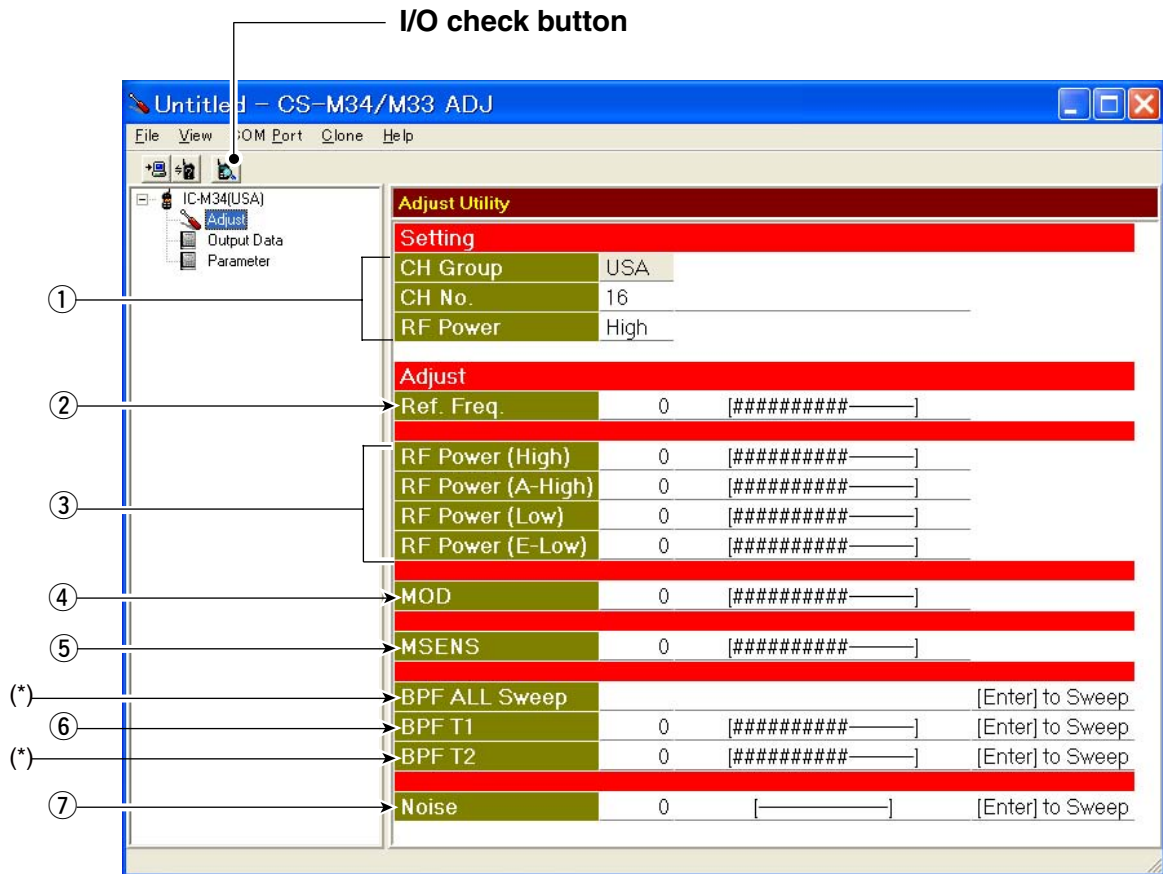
I/O check button

Untitled – CS-M34/M33 ADJ

File View COM Port Clone Help

IC-M34(USA)
Adjust
Output Data
Parameter

Adjust Utility

Setting

| | |
|---|---|
| CH Group | USA |
| CH No. | 16 |
| RF Power | High |

Adjust

| | | | |
|---|---|---|---|
| Ref. Freq. | 0 | [##########———] | |
| RF Power (High) | 0 | [##########———] | |
| RF Power (A-High) | 0 | [##########———] | |
| RF Power (Low) | 0 | [##########———] | |
| RF Power (E-Low) | 0 | [##########———] | |
| MOD | 0 | [##########———] | |
| MSENS | 0 | [##########———] | |
| BPF ALL Sweep | | | [Enter] to Sweep |
| BPF T1 | 0 | [##########———] | [Enter] to Sweep |
| BPF T2 | 0 | [##########———] | [Enter] to Sweep |
| Noise | 0 | [—————] | [Enter] to Sweep |

①
②
③
④
⑤
(*)
⑥
(*)
⑦